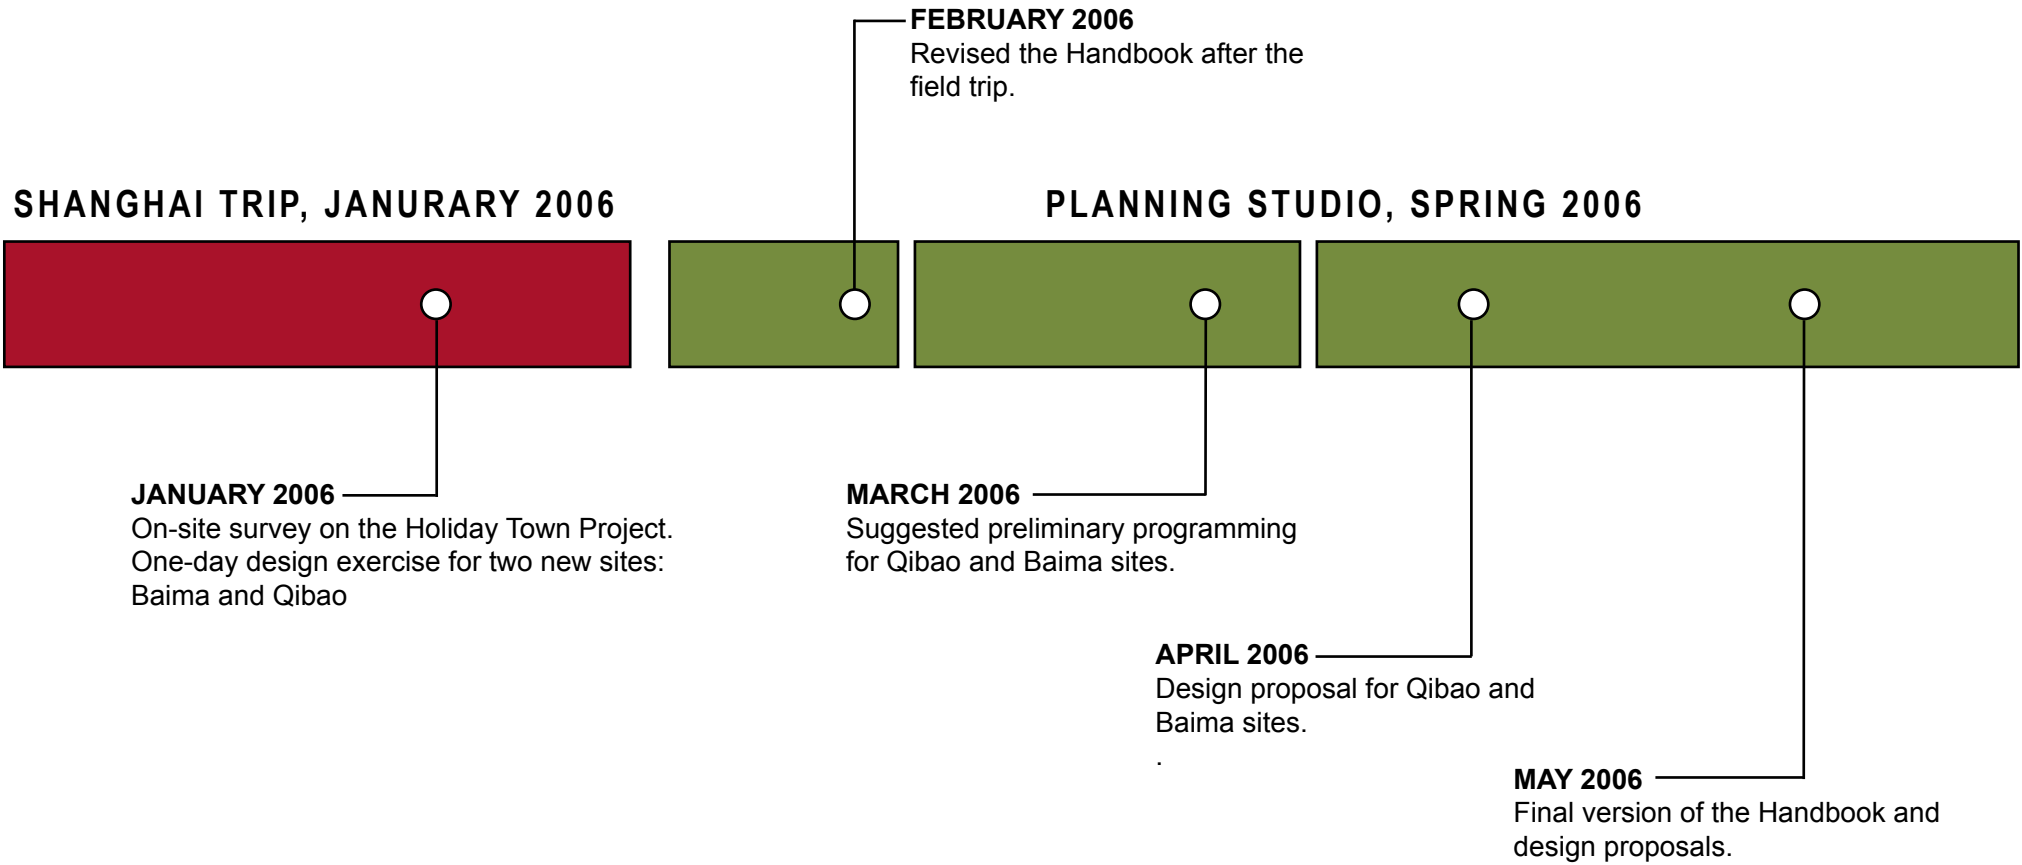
FEBRUARY 2006
Revised the Handbook after the field trip.

SHANGHAI TRIP, JANURARY 2006

PLANNING STUDIO, SPRING 2006

JANUARY 2006
On-site survey on the Holiday Town Project. One-day design exercise for two new sites: Baima and Qibao

MARCH 2006
Suggested preliminary programming for Qibao and Baima sites.

APRIL 2006
Design proposal for Qibao and Baima sites.
.

MAY 2006
Final version of the Handbook and design proposals.